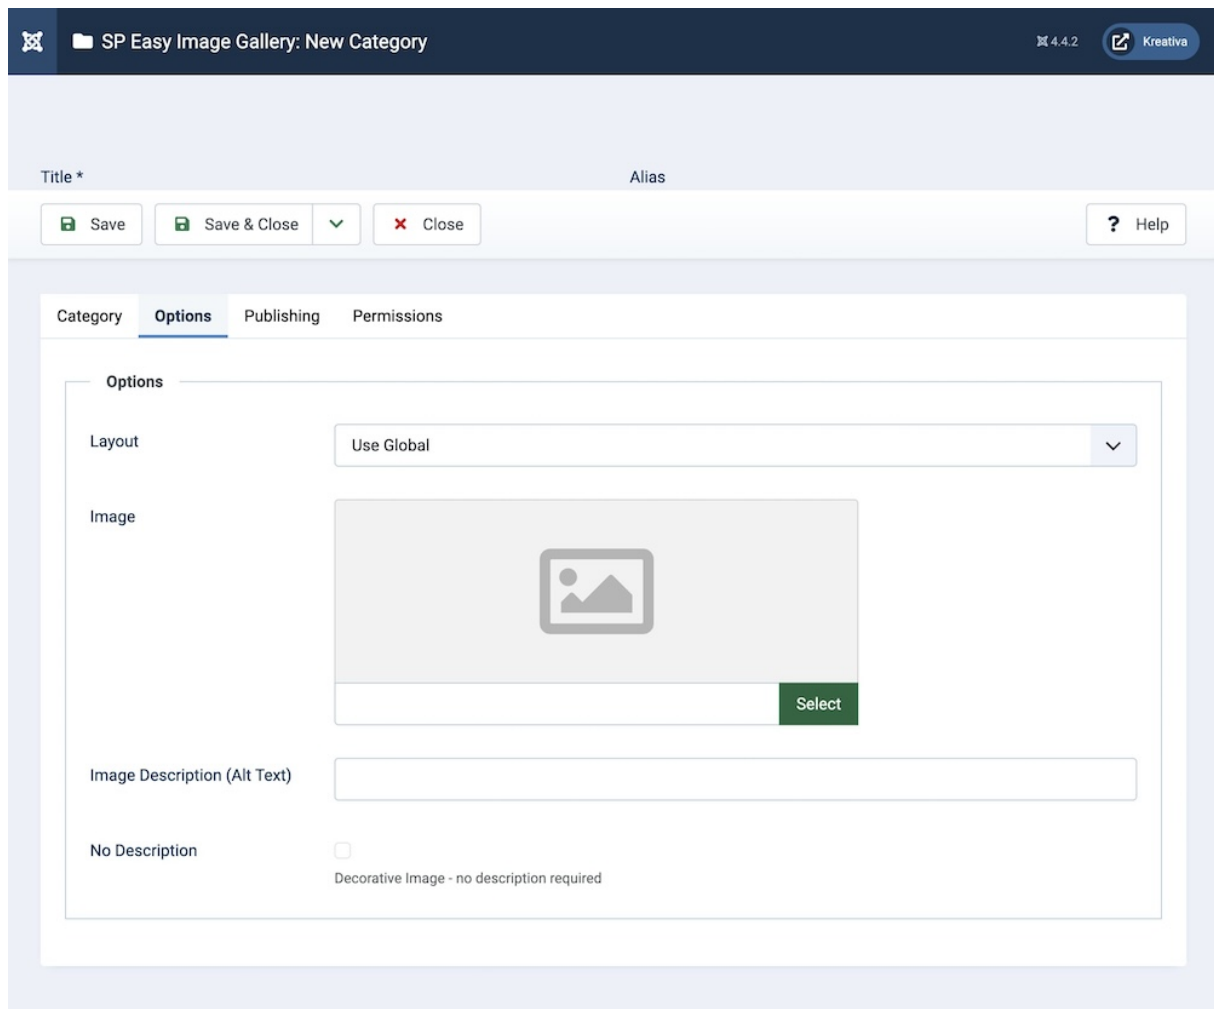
SP Easy Image Gallery: New Category

4.4.2

Kreativa

Title *

Alias

Save

Save & Close

Close

? Help

Category

Options

Publishing

Permissions

Options

Layout

Use Global

Image

Select

Image Description (Alt Text)

No Description

Decorative Image - no description required